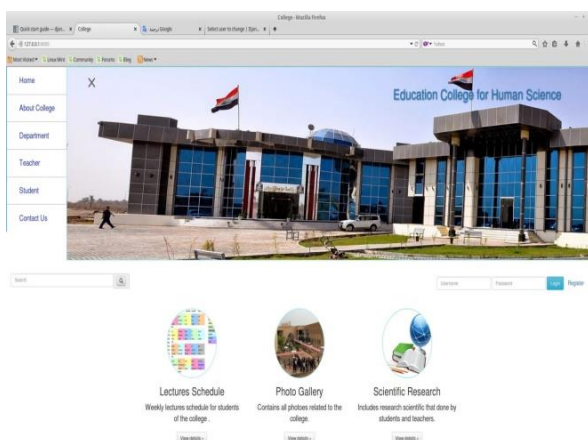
College - Mozilla Firefox

Quick start guide — djan... × College × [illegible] Google × Select user to change | Djan... × +

127.0.0.1:8000

Most Visited Linux Mint Community Forums Blog News

Home

About College

Department

Teacher

Student

Contact Us

X

Education College for Human Science

Search

Username Password Login Register

Lectures Schedule
Weekly lectures schedule for students of the college .
View details »

Photo Gallery
Contains all photoes related to the college.
View details »

Scientific Research
Includes research scientific that done by students and teachers.
View details »